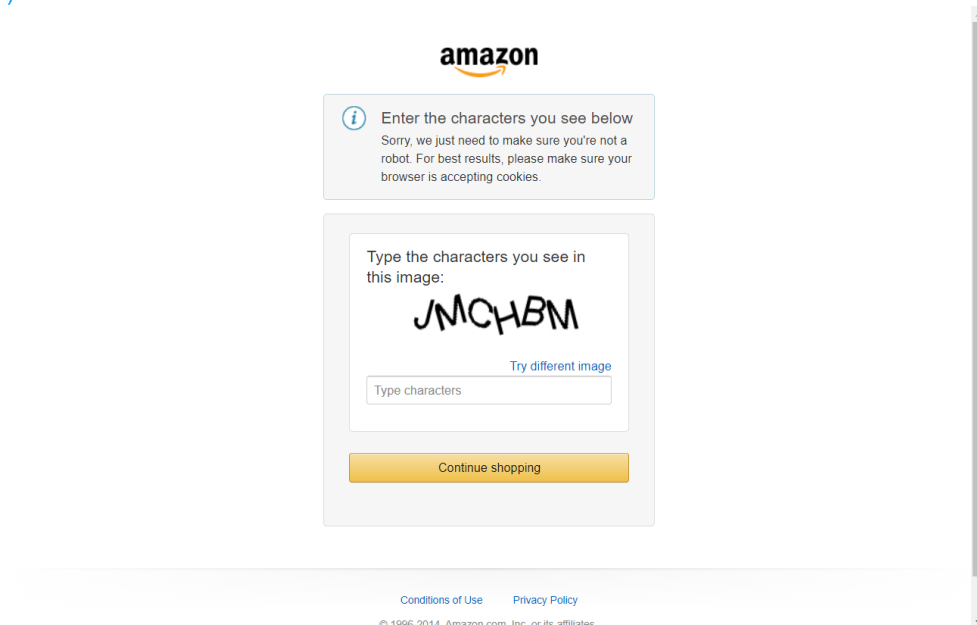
amazon

Enter the characters you see below
Sorry, we just need to make sure you're not a robot. For best results, please make sure your browser is accepting cookies.

Type the characters you see in this image:

JMCHBM

Try different image

Type characters

Continue shopping

Conditions of Use Privacy Policy

© 1996-2014, Amazon.com, Inc. or its affiliates